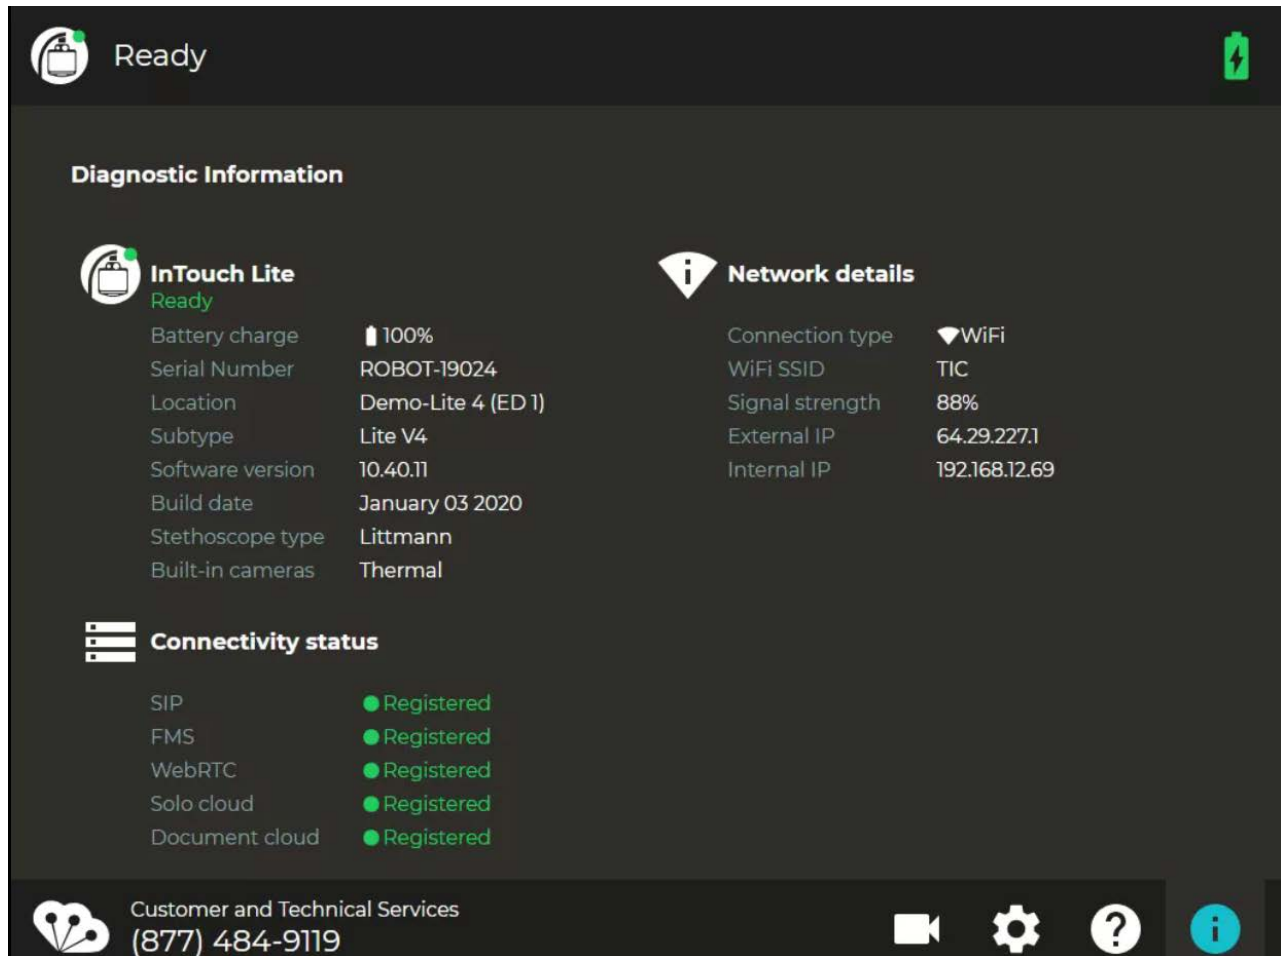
Ready

Diagnostic Information

InTouch Lite
Ready

| | |
|---|---|
| Battery charge | 100% |
| Serial Number | ROBOT-19024 |
| Location | Demo-Lite 4 (ED 1) |
| Subtype | Lite V4 |
| Software version | 10.40.11 |
| Build date | January 03 2020 |
| Stethoscope type | Littmann |
| Built-in cameras | Thermal |

Network details

| | |
|---|---|
| Connection type | WiFi |
| WiFi SSID | TIC |
| Signal strength | 88% |
| External IP | 64.29.227.1 |
| Internal IP | 192.168.12.69 |

Connectivity status

| | |
|---|---|
| SIP | Registered |
| FMS | Registered |
| WebRTC | Registered |
| Solo cloud | Registered |
| Document cloud | Registered |

Customer and Technical Services
(877) 484-9119